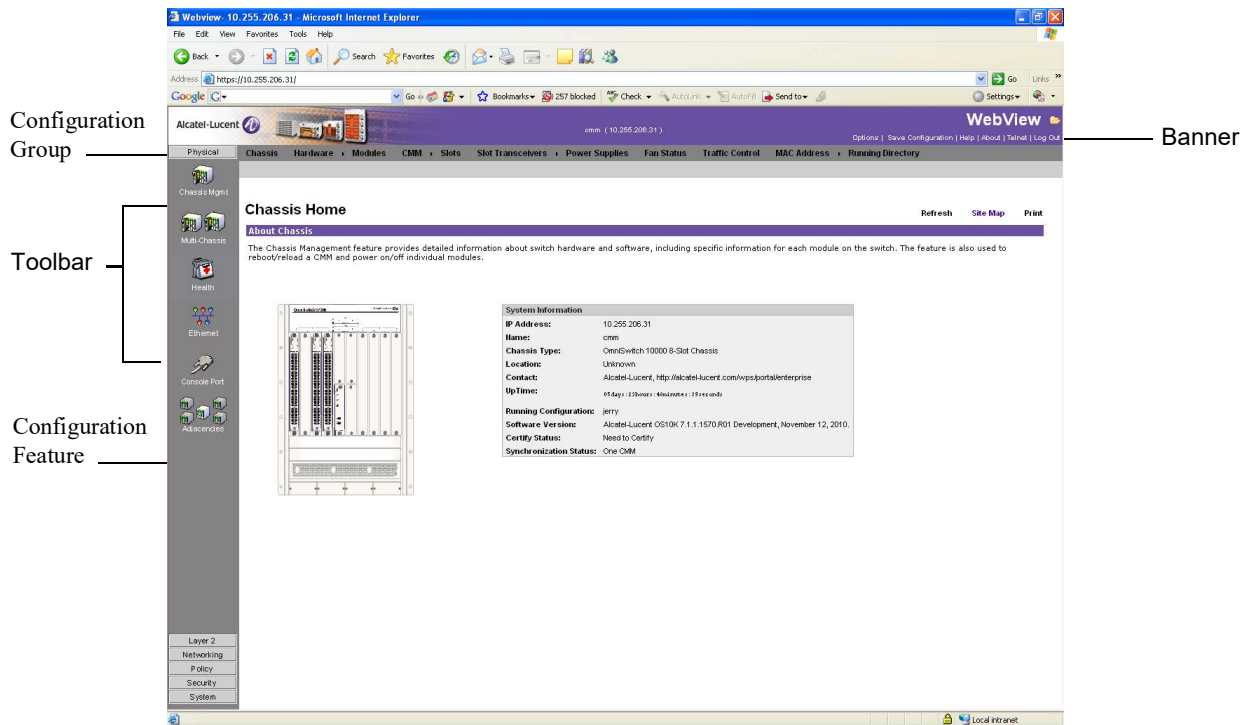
Webview- 10.255.206.31 - Microsoft Internet Explorer

File Edit View Favorites Tools Help

Back Search Favorites

Address https://10.255.206.31/

Go Links

Google G- Go Bookmarks 257 blocked Check AutoLink AutoFill Send to Settings

Configuration Group

Banner

Alcatel-Lucent

cmm ( 10.255.206.31 )

WebView

Options | Save Configuration | Help | About | Telnet | Log Out

Physical

Chassis Hardware › Modules CMM › Slots Slot Transceivers › Power Supplies Fan Status Traffic Control MAC Address › Running Directory

Chassis Mgmt

Toolbar

Multi-Chassis

Health

Ethernet

Console Port

Adjacencies

Configuration Feature

Chassis Home

Refresh Site Map Print

About Chassis

The Chassis Management feature provides detailed information about switch hardware and software, including specific information for each module on the switch. The feature is also used to reboot/reload a CMM and power on/off individual modules.

| System Information | |
|---|---|
| IP Address: | 10.255.206.31 |
| Name: | cmm |
| Chassis Type: | OmniSwitch 10000 8-Slot Chassis |
| Location: | Unknown |
| Contact: | Alcatel-Lucent, http://alcatel-lucent.com/wps/portal/enterprise |
| UpTime: | 65days : 23hours : 4minutes : 39seconds |
| Running Configuration: | jerry |
| Software Version: | Alcatel-Lucent OS10K 7.1.1.1570.R01 Development, November 12, 2010. |
| Certify Status: | Need to Certify |
| Synchronization Status: | One CMM |

Layer 2

Networking

Policy

Security

System

Local intranet